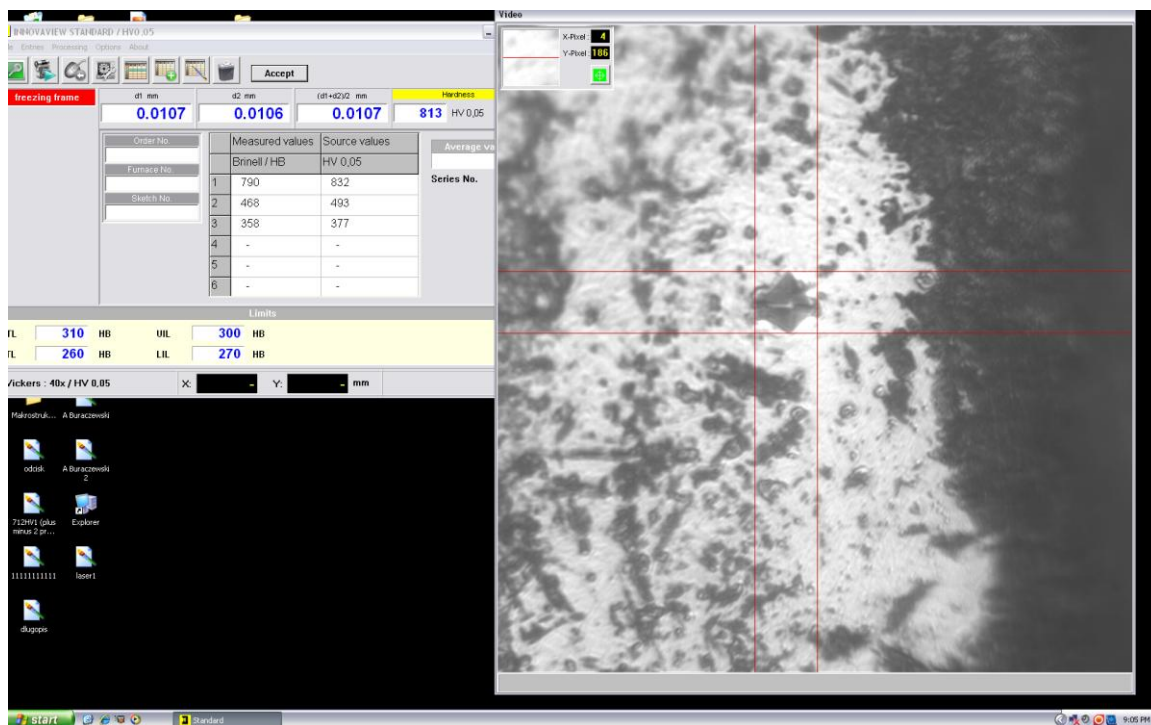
INNOVAVIEW STANDARD / HV0,05
le Entries Processing Options About
Accept
freezing frame
d1 mm
0.0107
d2 mm
0.0106
(d1+d2)/2 mm
0.0107
Hardness
813 HV 0,05
Order No.
Furnace No.
Sketch No.

| | Measured values | Source values |
|---|---|---|
| | Brinell / HB | HV 0,05 |
| 1 | 790 | 832 |
| 2 | 468 | 493 |
| 3 | 358 | 377 |
| 4 | - | - |
| 5 | - | - |
| 6 | - | - |

Average va
Series No.
Limits
TL 310 HB UIL 300 HB
TL 260 HB LIL 270 HB
Vickers : 40x / HV 0,05 X: - Y: - mm
Makrostruk... A Buraczewski
odcisk A Buraczewski 2
712HV1 (plus minus 2 pr... Explorer
11111111111 laser1
dlugopis
Video
X-Pixel 4
Y-Pixel 186
start Standard
9:05 PM